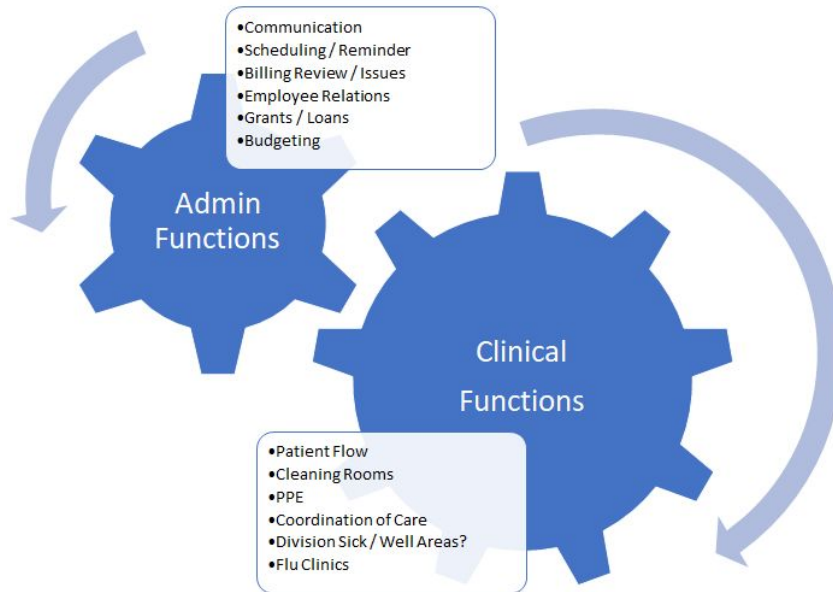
•Communication
•Scheduling / Reminder
•Billing Review / Issues
•Employee Relations
•Grants / Loans
•Budgeting

Admin Functions

Clinical Functions

•Patient Flow
•Cleaning Rooms
•PPE
•Coordination of Care
•Division Sick / Well Areas?
•Flu Clinics